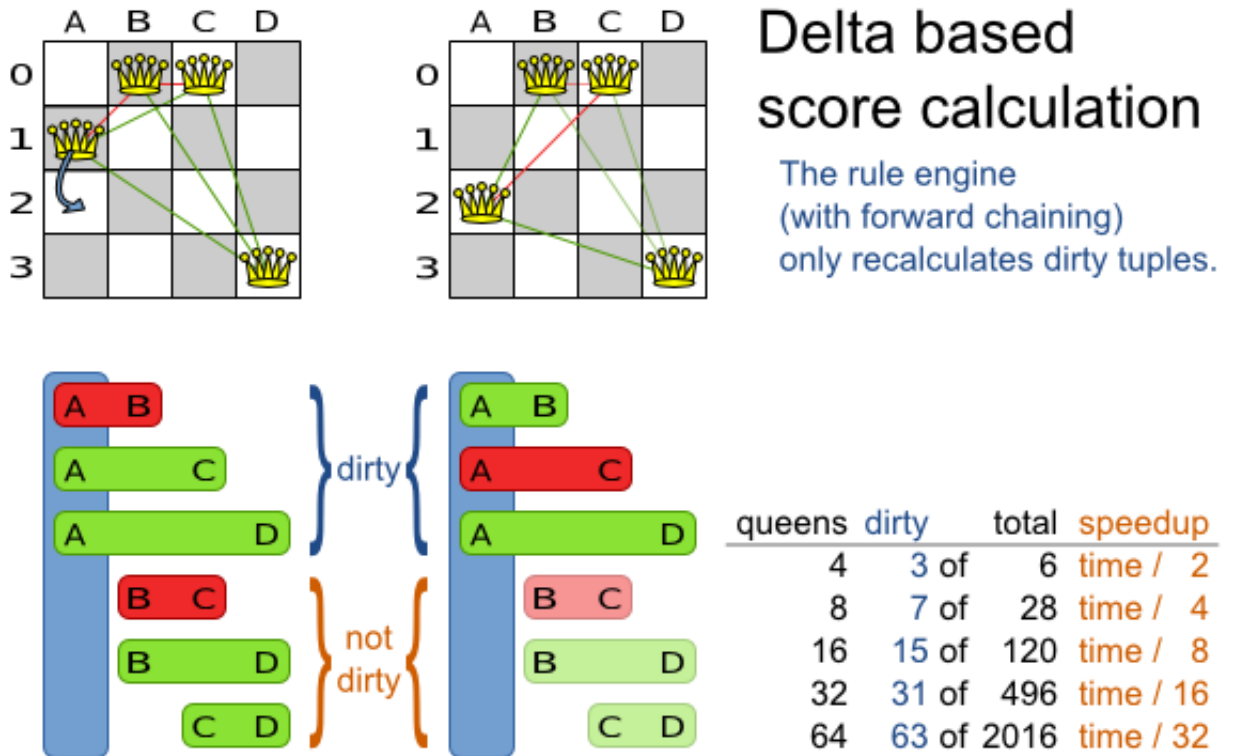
A B C D
0
1
2
3

A B C D
0
1
2
3

Delta based score calculation

The rule engine (with forward chaining) only recalculates dirty tuples.

A B
A C
A D
B C
B D
C D

dirty

not dirty

A B
A C
A D
B C
B D
C D

| queens | dirty | | total | speedup |
|---|---|---|---|---|
| 4 | 3 | of | 6 | time / 2 |
| 8 | 7 | of | 28 | time / 4 |
| 16 | 15 | of | 120 | time / 8 |
| 32 | 31 | of | 496 | time / 16 |
| 64 | 63 | of | 2016 | time / 32 |